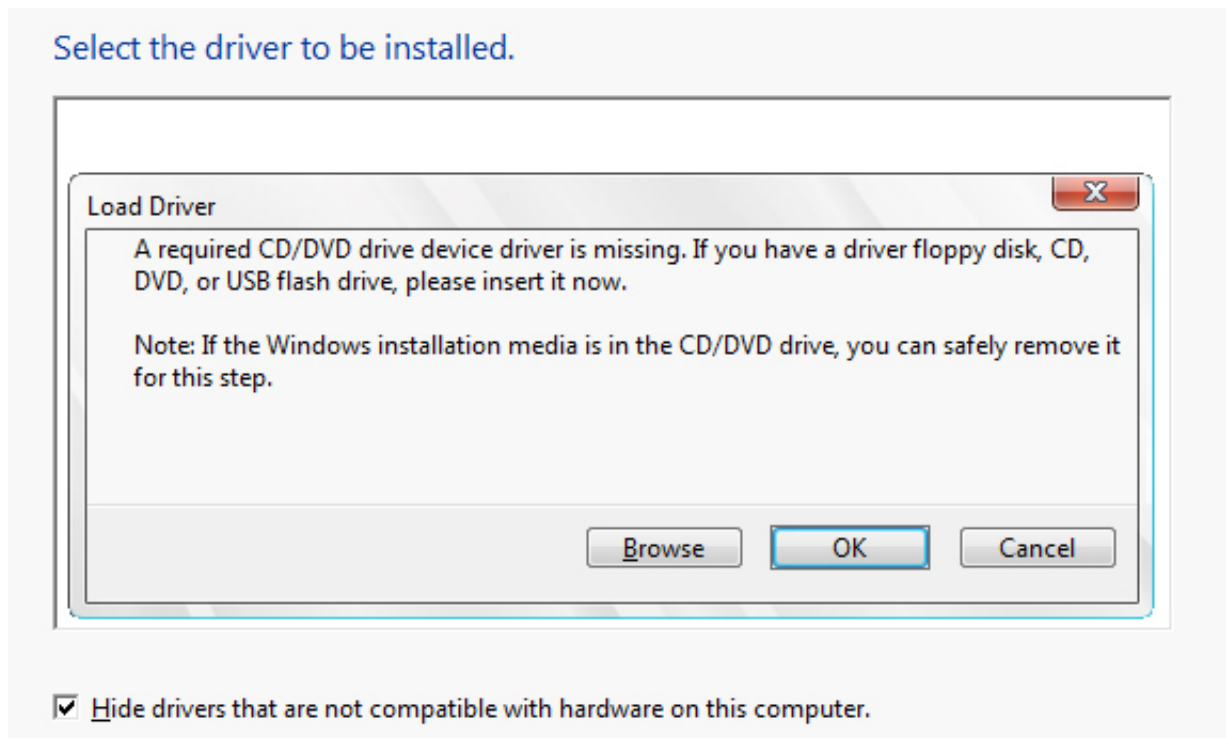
Select the driver to be installed.

Load Driver

A required CD/DVD drive device driver is missing. If you have a driver floppy disk, CD, DVD, or USB flash drive, please insert it now.

Note: If the Windows installation media is in the CD/DVD drive, you can safely remove it for this step.

Browse

OK

Cancel

Hide drivers that are not compatible with hardware on this computer.